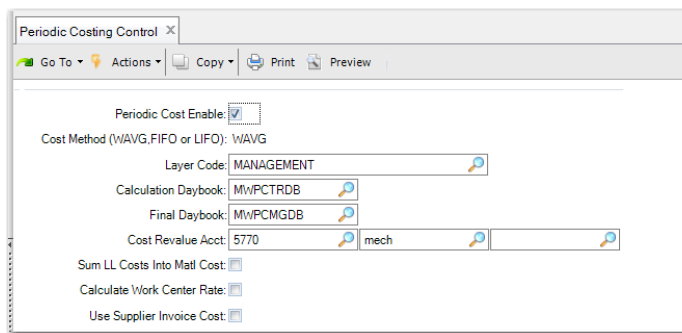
Periodic Costing Control ×

Go To ▾ Actions ▾ Copy ▾ Print Preview

Periodic Cost Enable: ☑

Cost Method (WAVG,FIFO or LIFO): WAVG

Layer Code: MANAGEMENT

Calculation Daybook: MWPCTRDB

Final Daybook: MWPCMGDB

Cost Revalue Acct: 5770 mech

Sum LL Costs Into Matl Cost: ☐

Calculate Work Center Rate: ☐

Use Supplier Invoice Cost: ☐